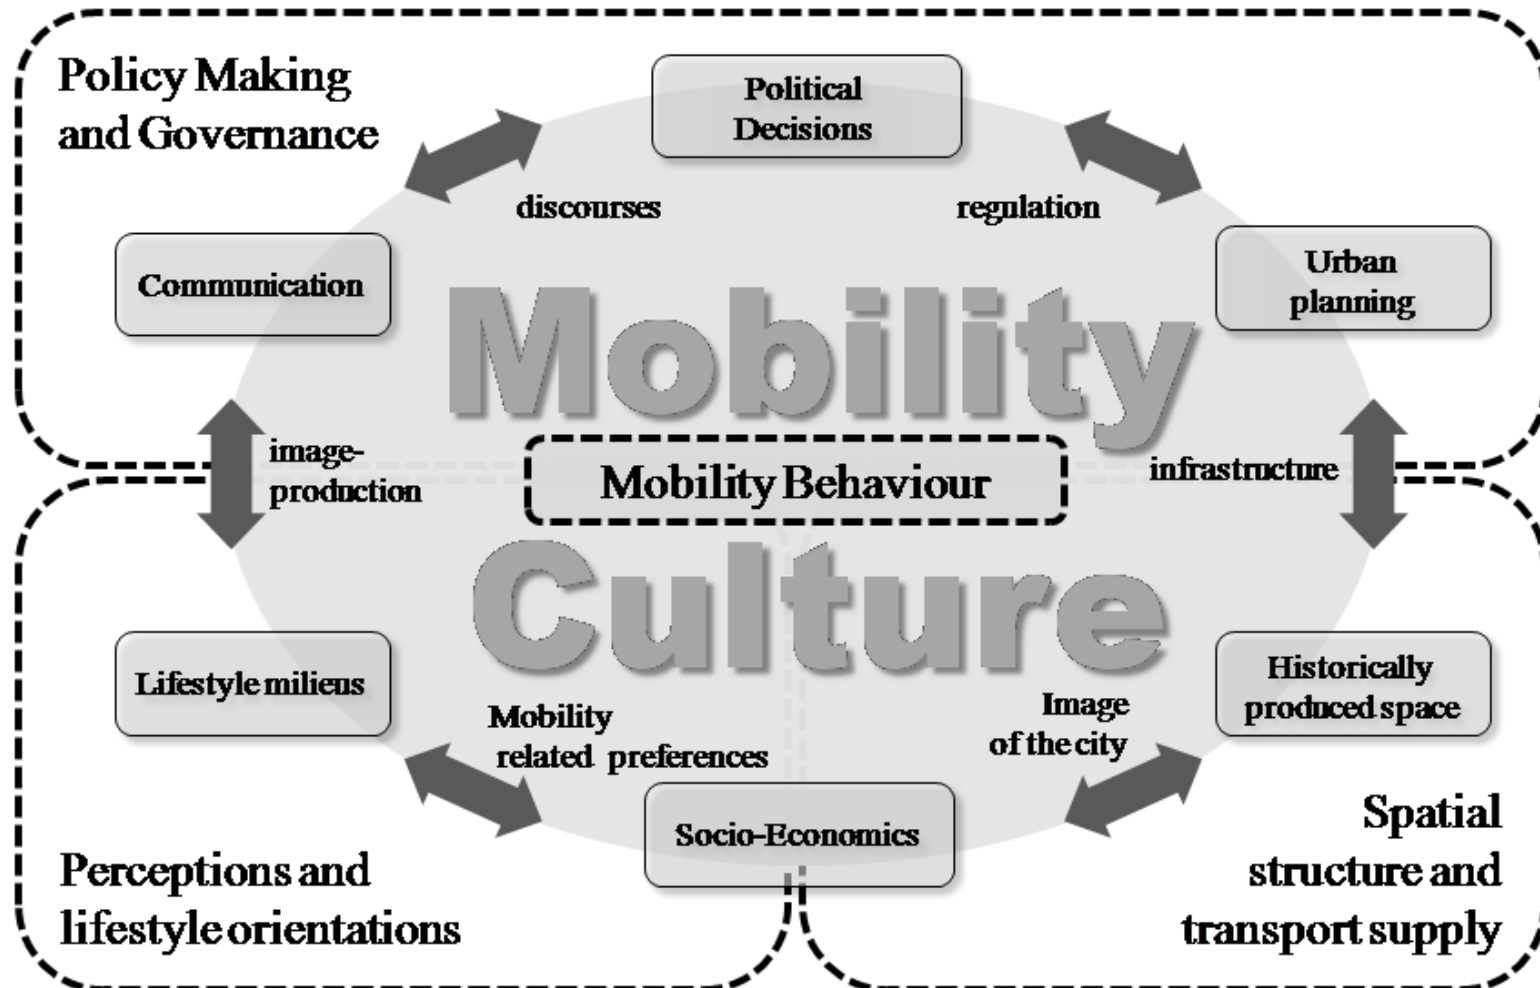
Policy Making and Governance

Political Decisions

discourses

regulation

Communication

Urban planning

Mobility

image-production

Mobility Behaviour

infrastructure

Culture

Lifestyle milieus

Historically produced space

Mobility related preferences

Image of the city

Socio-Economics

Spatial structure and transport supply

Perceptions and lifestyle orientations